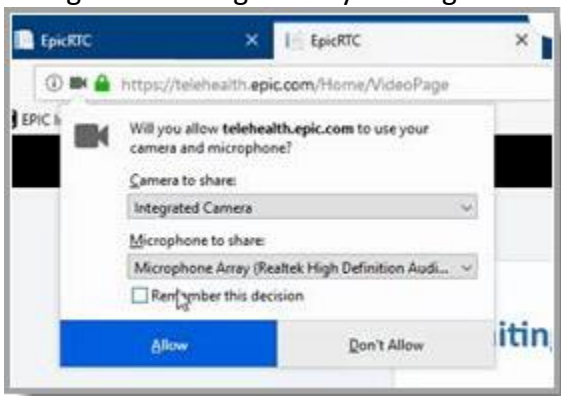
EpicRTC
EpicRTC
https://telehealth.epic.com/Home/VideoPage
EPIC I
Will you allow telehealth.epic.com to use your camera and microphone?
Camera to share:
Integrated Camera
Microphone to share:
Microphone Array (Realtek High Definition Audi...
Remember this decision
Allow
Don't Allow
itin